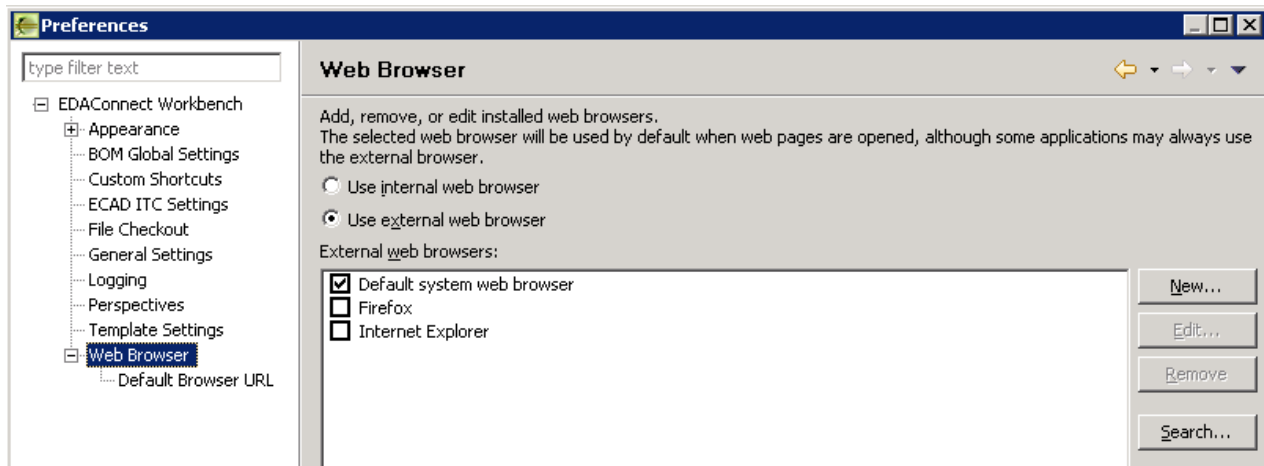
Preferences

type filter text

EDAConnect Workbench
Appearance
BOM Global Settings
Custom Shortcuts
ECAD ITC Settings
File Checkout
General Settings
Logging
Perspectives
Template Settings
Web Browser
Default Browser URL

Web Browser

Add, remove, or edit installed web browsers.
The selected web browser will be used by default when web pages are opened, although some applications may always use the external browser.

Use internal web browser

Use external web browser

External web browsers:

Default system web browser
Firefox
Internet Explorer

New...
Edit...
Remove
Search...